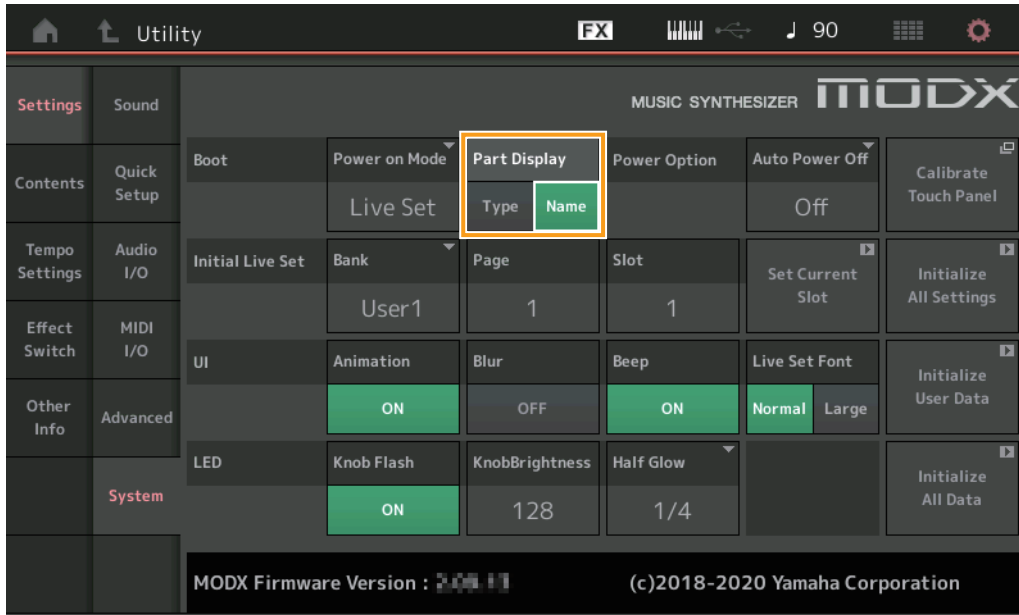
Utility

FX

♩ 90

Settings
Contents
Tempo Settings
Effect Switch
Other Info

Sound
Quick Setup
Audio I/O
MIDI I/O
Advanced
System

MUSIC SYNTHESIZER MODX

| Boot | Power on Mode<br>Live Set | Part Display<br>Type Name | Power Option | Auto Power Off<br>Off | Calibrate Touch Panel |
|---|---|---|---|---|---|
| Initial Live Set | Bank<br>User1 | Page<br>1 | Slot<br>1 | Set Current Slot | Initialize All Settings |
| UI | Animation<br>ON | Blur<br>OFF | Beep<br>ON | Live Set Font<br>Normal Large | Initialize User Data |
| LED | Knob Flash<br>ON | KnobBrightness<br>128 | Half Glow<br>1/4 | | Initialize All Data |

MODX Firmware Version : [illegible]
(c)2018-2020 Yamaha Corporation